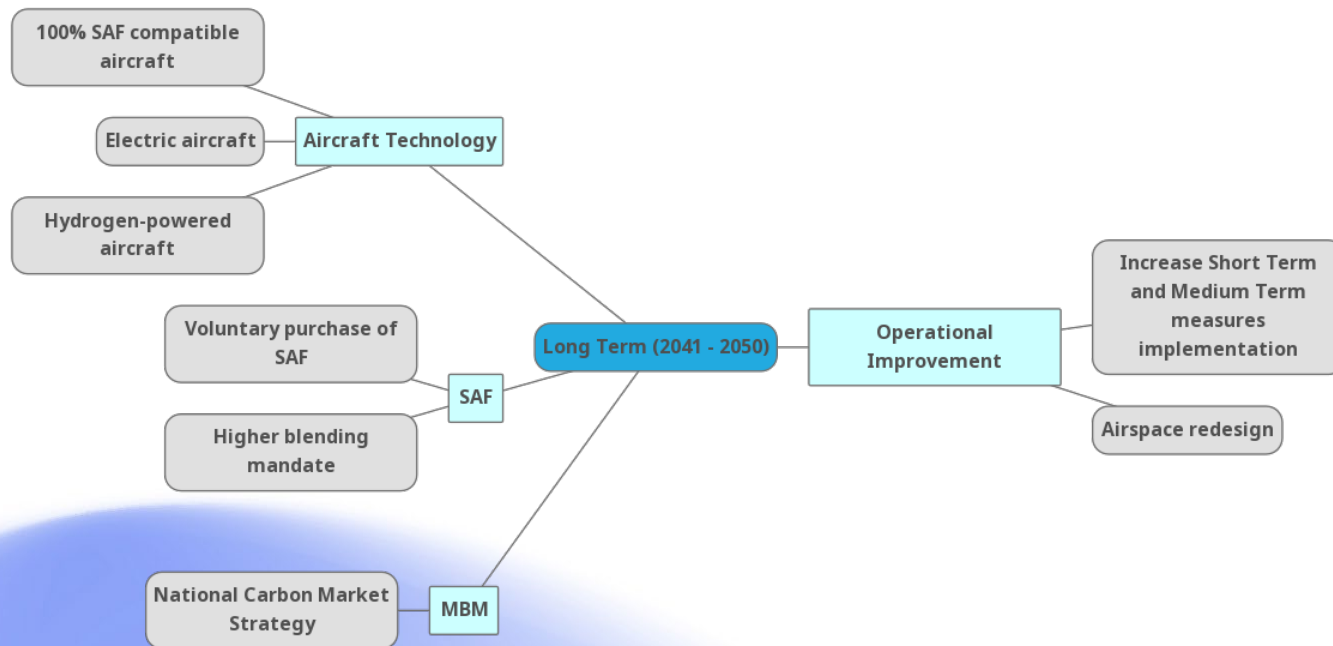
Long Term (2041 - 2050)

Aircraft Technology

100% SAF compatible aircraft

Electric aircraft

Hydrogen-powered aircraft

SAF

Voluntary purchase of SAF

Higher blending mandate

MBM

National Carbon Market Strategy

Operational Improvement

Increase Short Term and Medium Term measures implementation

Airspace redesign